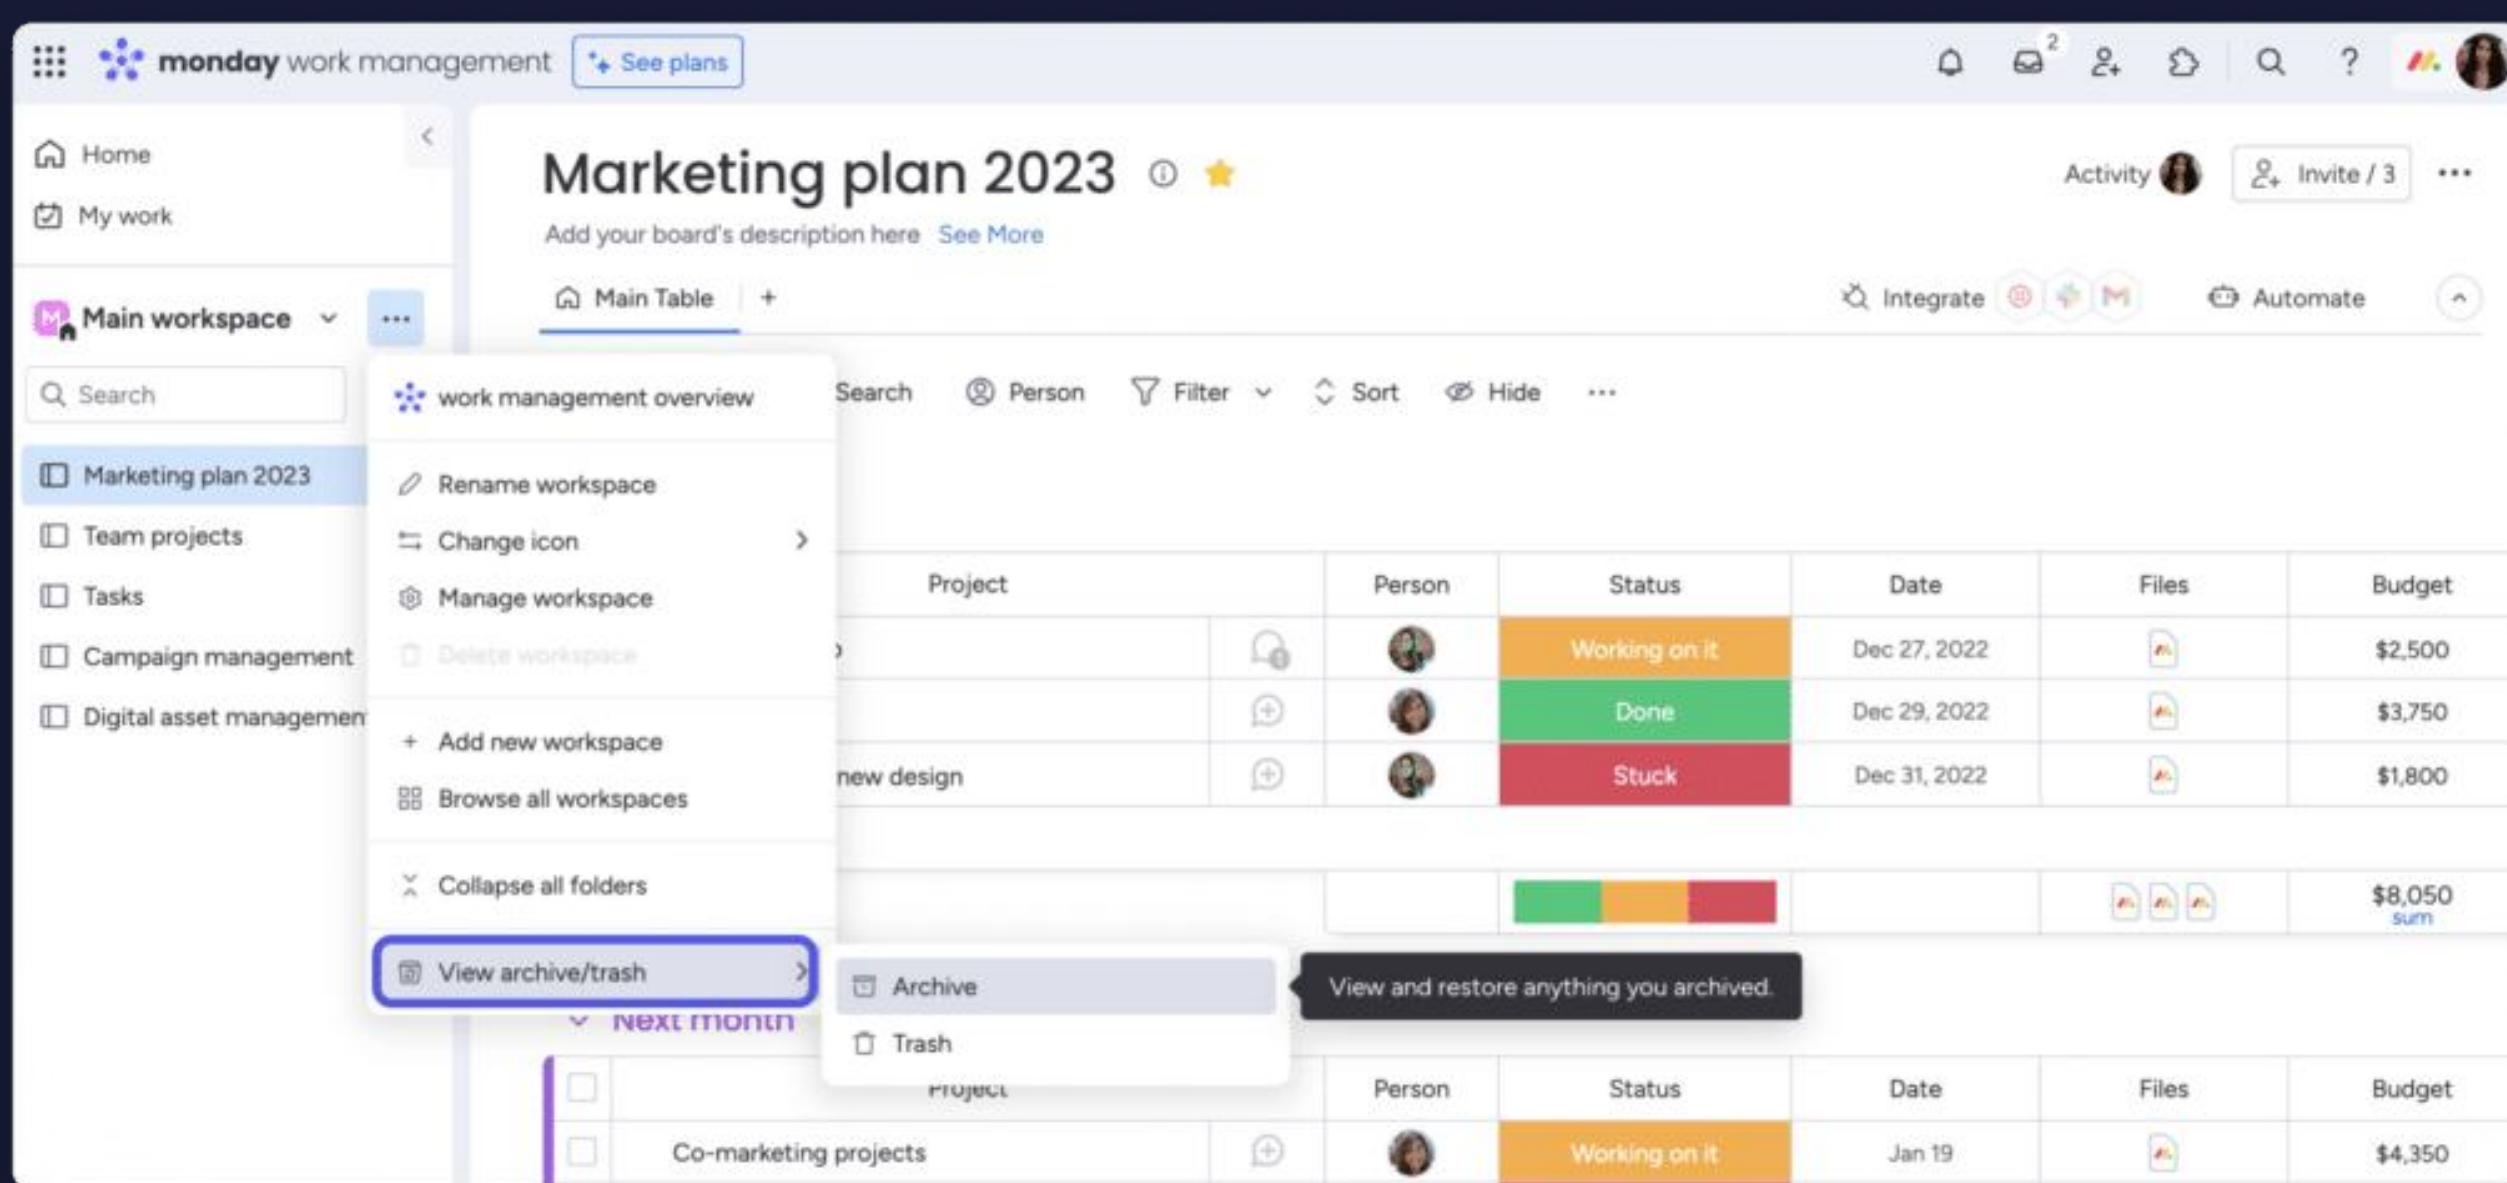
monday work management
See plans
2

Home
My work

Main workspace
Search
Marketing plan 2023
Team projects
Tasks
Campaign management
Digital asset managemen

work management overview
Rename workspace
Change icon
Manage workspace
Delete workspace
Add new workspace
Browse all workspaces
Collapse all folders
View archive/trash

Archive
Trash
View and restore anything you archived.

Marketing plan 2023
Add your board's description here See More
Activity
Invite / 3
Main Table +
Integrate
Automate
Search Person Filter Sort Hide

| Project | | Person | Status | Date | Files | Budget |
|---|---|---|---|---|---|---|
| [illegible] | | | Working on it | Dec 27, 2022 | | $2,500 |
| | | | Done | Dec 29, 2022 | | $3,750 |
| new design | | | Stuck | Dec 31, 2022 | | $1,800 |
| | | | | | | $8,050 sum |

Next month

| Project | | Person | Status | Date | Files | Budget |
|---|---|---|---|---|---|---|
| Co-marketing projects | | | Working on it | Jan 19 | | $4,350 |